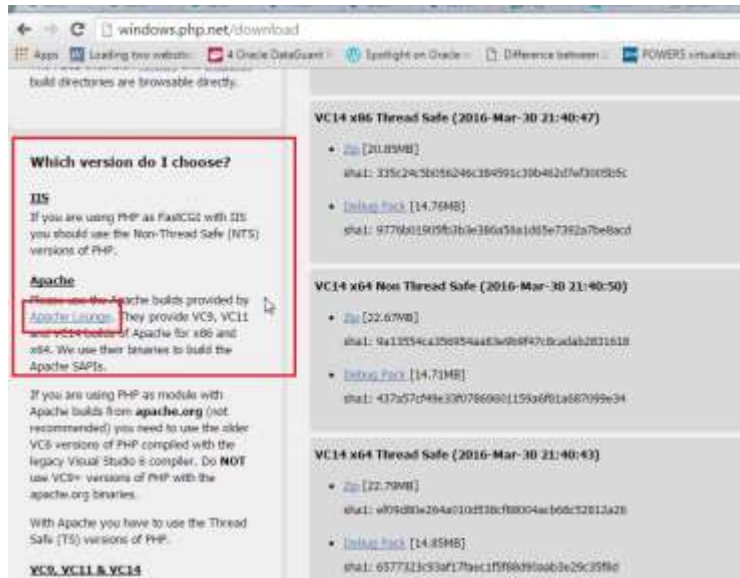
windows.php.net/download

Apps | Loading two websit... | 4 Oracle DataGuard | Spotlight on Oracle | Difference between | POWERS virtualizat...

build directories are browsable directly.

Which version do I choose?

IIS

If you are using PHP as FastCGI with IIS you should use the Non-Thread Safe (NTS) versions of PHP.

Apache

Please use the Apache builds provided by Apache Lounge. They provide VC9, VC11 and VC14 builds of Apache for x86 and x64. We use their binaries to build the Apache SAPIs.

If you are using PHP as module with Apache builds from apache.org (not recommended) you need to use the older VC6 versions of PHP compiled with the legacy Visual Studio 6 compiler. Do NOT use VC9+ versions of PHP with the apache.org binaries.

With Apache you have to use the Thread Safe (TS) versions of PHP.

VC9, VC11 & VC14

VC14 x86 Thread Safe (2016-Mar-30 21:40:47)

- Zip [20.89MB]
sha1: 335c24c5b056246c384991c39b462d7ef3005b5c

- Debug Pack [14.76MB]
sha1: 9776b01905fb3b3e386a58a1d65e7362a7be8acd

VC14 x64 Non Thread Safe (2016-Mar-30 21:40:50)

- Zip [22.67MB]
sha1: 9a13554ca356954aa83e9b9f47c8cadab2831618

- Debug Pack [14.71MB]
sha1: 437a57cf49e33f07869601159a6f81a687099e34

VC14 x64 Thread Safe (2016-Mar-30 21:40:43)

- Zip [22.79MB]
sha1: ef09d80e264a010d538cf88004acb68c52812a28

- Debug Pack [14.85MB]
sha1: 6577323c93af17faec1f5f68d90aab3e29c35f8d